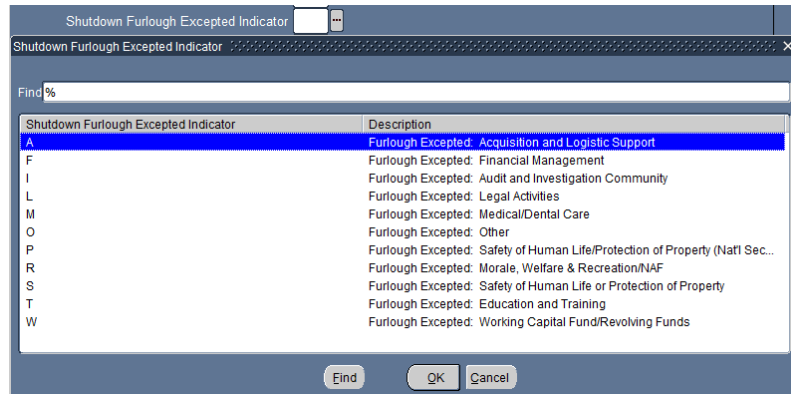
Shutdown Furlough Excepted Indicator

Shutdown Furlough Excepted Indicator

Find %

| Shutdown Furlough Excepted Indicator | Description |
|---|---|
| A | Furlough Excepted: Acquisition and Logistic Support |
| F | Furlough Excepted: Financial Management |
| I | Furlough Excepted: Audit and Investigation Community |
| L | Furlough Excepted: Legal Activities |
| M | Furlough Excepted: Medical/Dental Care |
| O | Furlough Excepted: Other |
| P | Furlough Excepted: Safety of Human Life/Protection of Property (Nat'l Sec... |
| R | Furlough Excepted: Morale, Welfare & Recreation/NAF |
| S | Furlough Excepted: Safety of Human Life or Protection of Property |
| T | Furlough Excepted: Education and Training |
| W | Furlough Excepted: Working Capital Fund/Revolving Funds |

Find OK Cancel